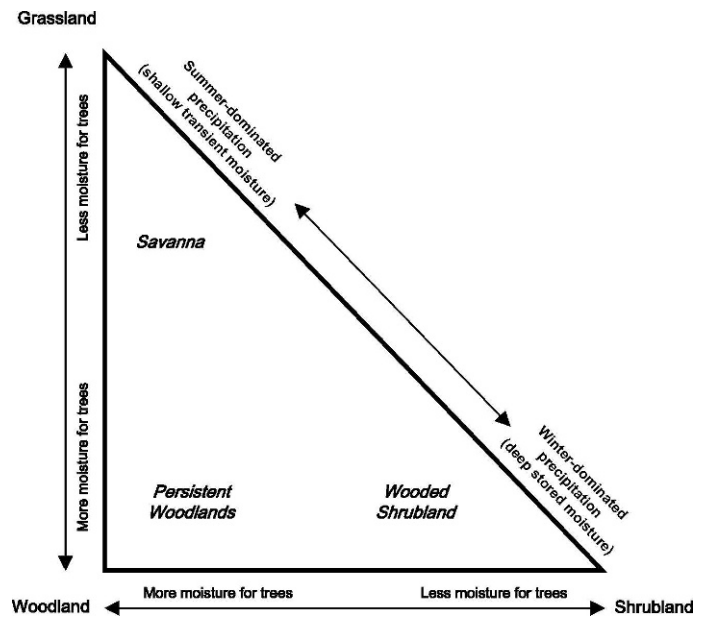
Grassland

Less moisture for trees

More moisture for trees

Summer-dominated precipitation (shallow transient moisture)

Savanna

Winter-dominated precipitation (deep stored moisture)

Persistent Woodlands

Wooded Shrubland

Woodland

More moisture for trees

Less moisture for trees

Shrubland